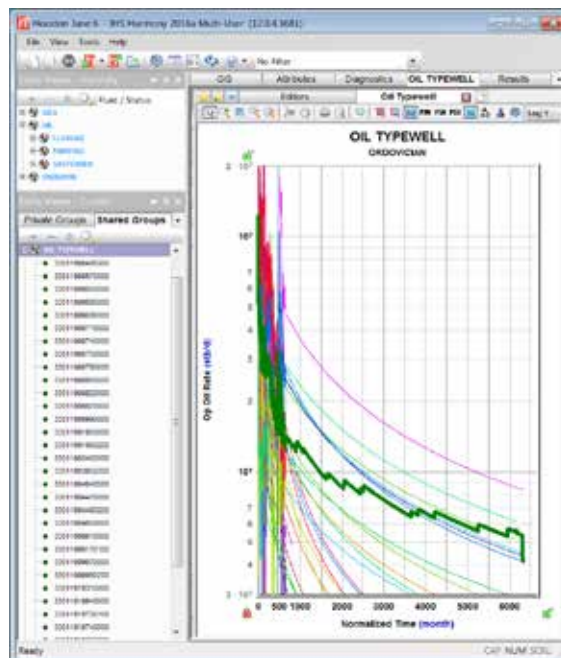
Houston Jane 6 - IHS Harmony 2016a Multi-User [17.0.4.3681]

File View Tools Help

No Filter

Entity Viewer - Hierarchy

Fluid / Status

GAS

OIL

CLINTON

TRENTON

CANTERBURY

ORDOVICIAN

Entity Viewer - Groups

Private Groups Shared Groups

OIL TYPEWELL

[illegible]

GG Attributes Diagnostics OIL TYPEWELL Results

Editors Oil Typewell

OIL TYPEWELL

ORDOVICIAN

$2 \cdot 10^3$

$10^2$

7

6

5

4

3

2

$10^1$

7

6

5

4

$3 \cdot 10^0$

Op Oil Rate (bbl/d)

0 500 1000 2000 3000 4000 5000 6000

Normalized Time (month)

Ready

CAP NUM SCRL